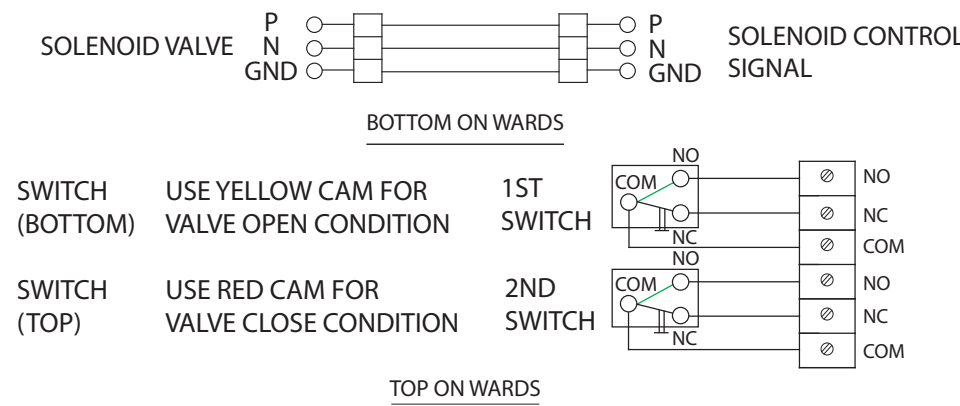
SOLENOID VALVE P N GND

P N GND SOLENOID CONTROL SIGNAL

BOTTOM ON WARDS

SWITCH (BOTTOM) USE YELLOW CAM FOR VALVE OPEN CONDITION 1ST SWITCH

NO COM NC

NO NC COM

SWITCH (TOP) USE RED CAM FOR VALVE CLOSE CONDITION 2ND SWITCH

NO COM NC

NO NC COM

TOP ON WARDS